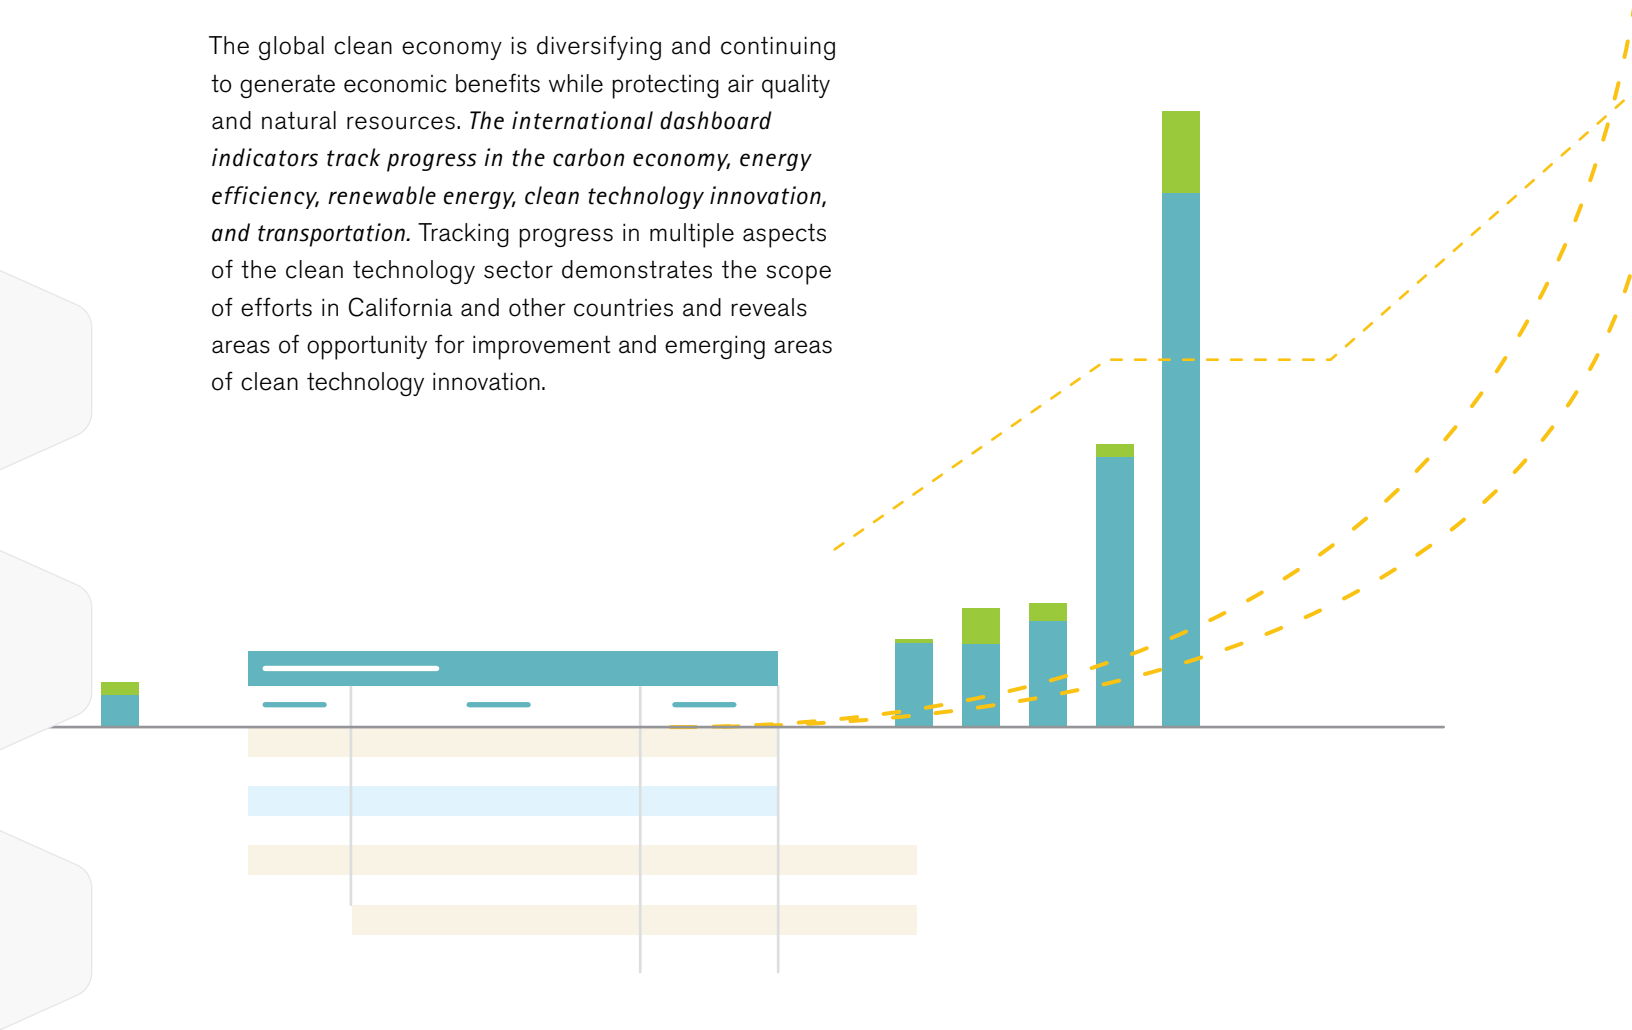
The global clean economy is diversifying and continuing to generate economic benefits while protecting air quality and natural resources. *The international dashboard indicators track progress in the carbon economy, energy efficiency, renewable energy, clean technology innovation, and transportation.* Tracking progress in multiple aspects of the clean technology sector demonstrates the scope of efforts in California and other countries and reveals areas of opportunity for improvement and emerging areas of clean technology innovation.